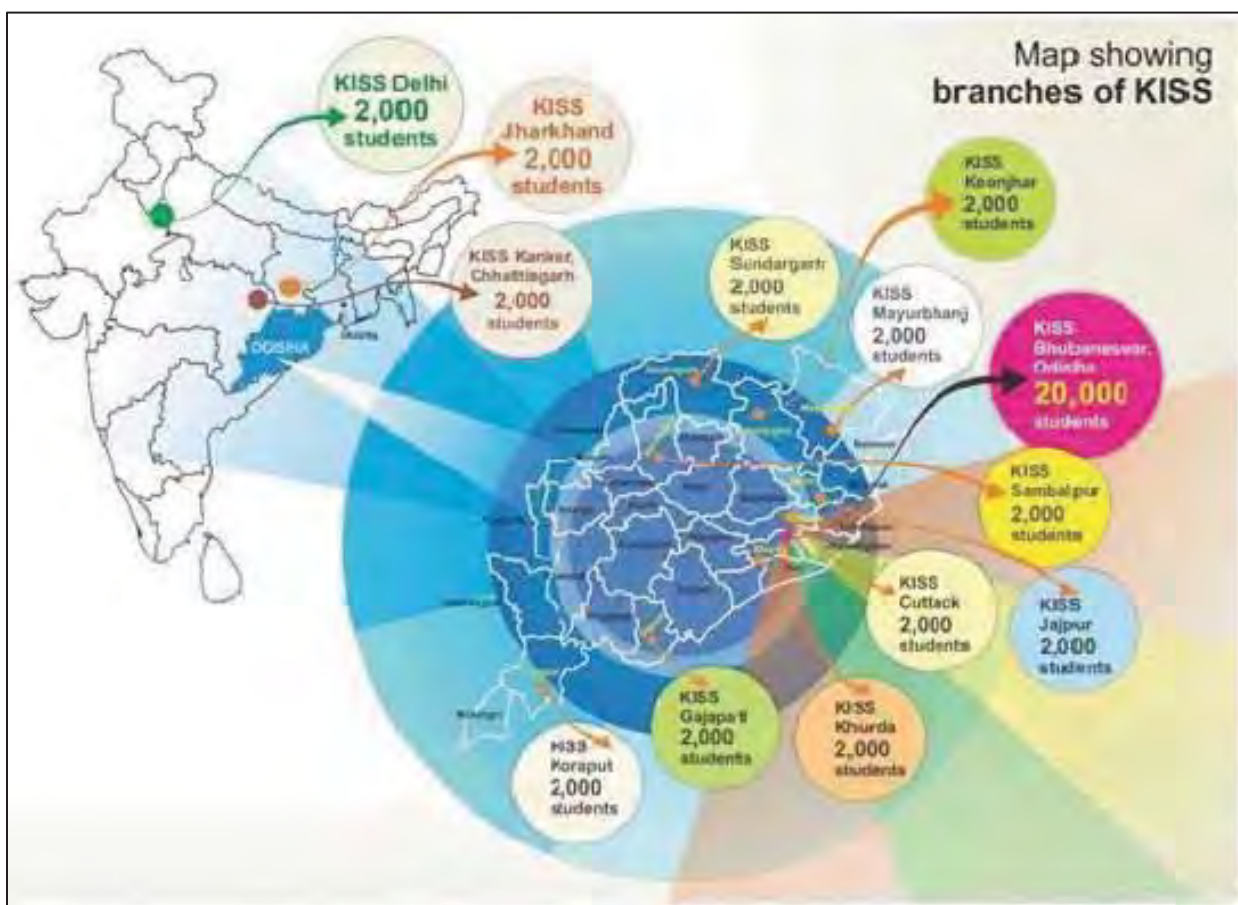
Map showing
**branches of KISS**

KISS Delhi
2,000
students

KISS
Jharkhand
2,000
students

KISS
Keonjhar
2,000
students

KISS Kanker, Chhattisgarh
2,000
students

KISS
Sundargarh
2,000
students

KISS
Mayurbhanj
2,000
students

KISS
Bhubaneswar, Odisha
20,000
students

ODISHA

KISS
Sambalpur
2,000
students

KISS
Cuttack
2,000
students

KISS
Jajpur
2,000
students

KISS
Gajapati
2,000
students

KISS
Khurda
2,000
students

KISS
Koraput
2,000
students